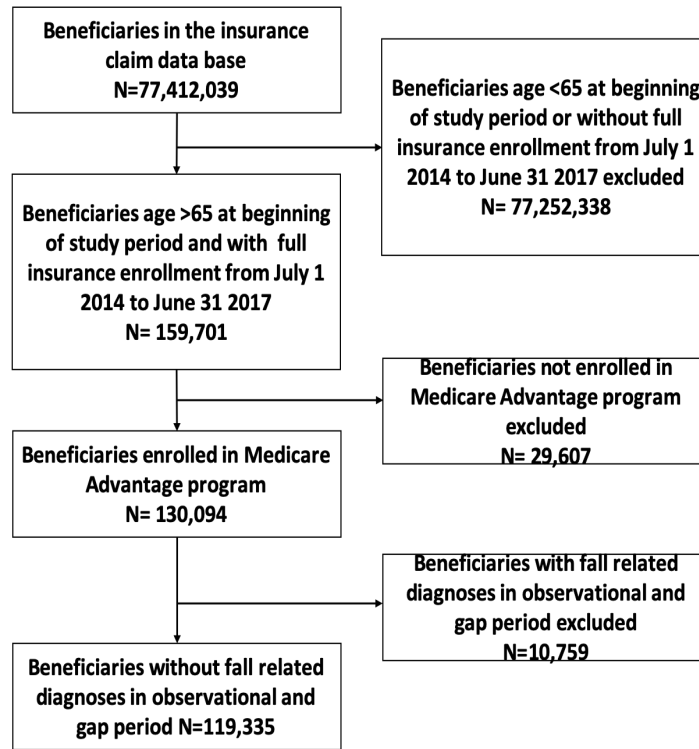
Beneficiaries in the insurance claim data base
N=77,412,039

Beneficiaries age <65 at beginning of study period or without full insurance enrollment from July 1 2014 to June 31 2017 excluded
N= 77,252,338

Beneficiaries age >65 at beginning of study period and with full insurance enrollment from July 1 2014 to June 31 2017
N= 159,701

Beneficiaries not enrolled in Medicare Advantage program excluded
N= 29,607

Beneficiaries enrolled in Medicare Advantage program
N= 130,094

Beneficiaries with fall related diagnoses in observational and gap period excluded
N=10,759

Beneficiaries without fall related diagnoses in observational and gap period N=119,335